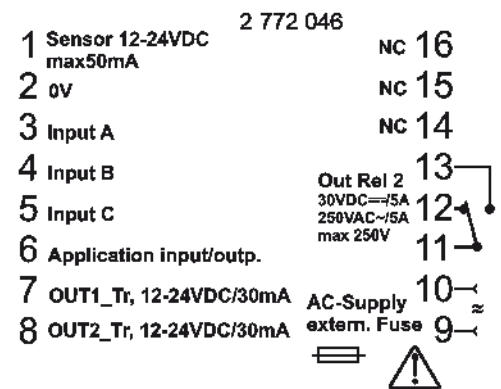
2 772 046

1 Sensor 12-24VDC max50mA
2 0V
3 Input A
4 Input B
5 Input C
6 Application input/outp.
7 OUT1_Tr, 12-24VDC/30mA
8 OUT2_Tr, 12-24VDC/30mA

NC 16
NC 15
NC 14
Out Rel 2
30VDC⎓/5A
250VAC~/5A
max 250V
13
12
11
AC-Supply
extern. Fuse
10
9
≈